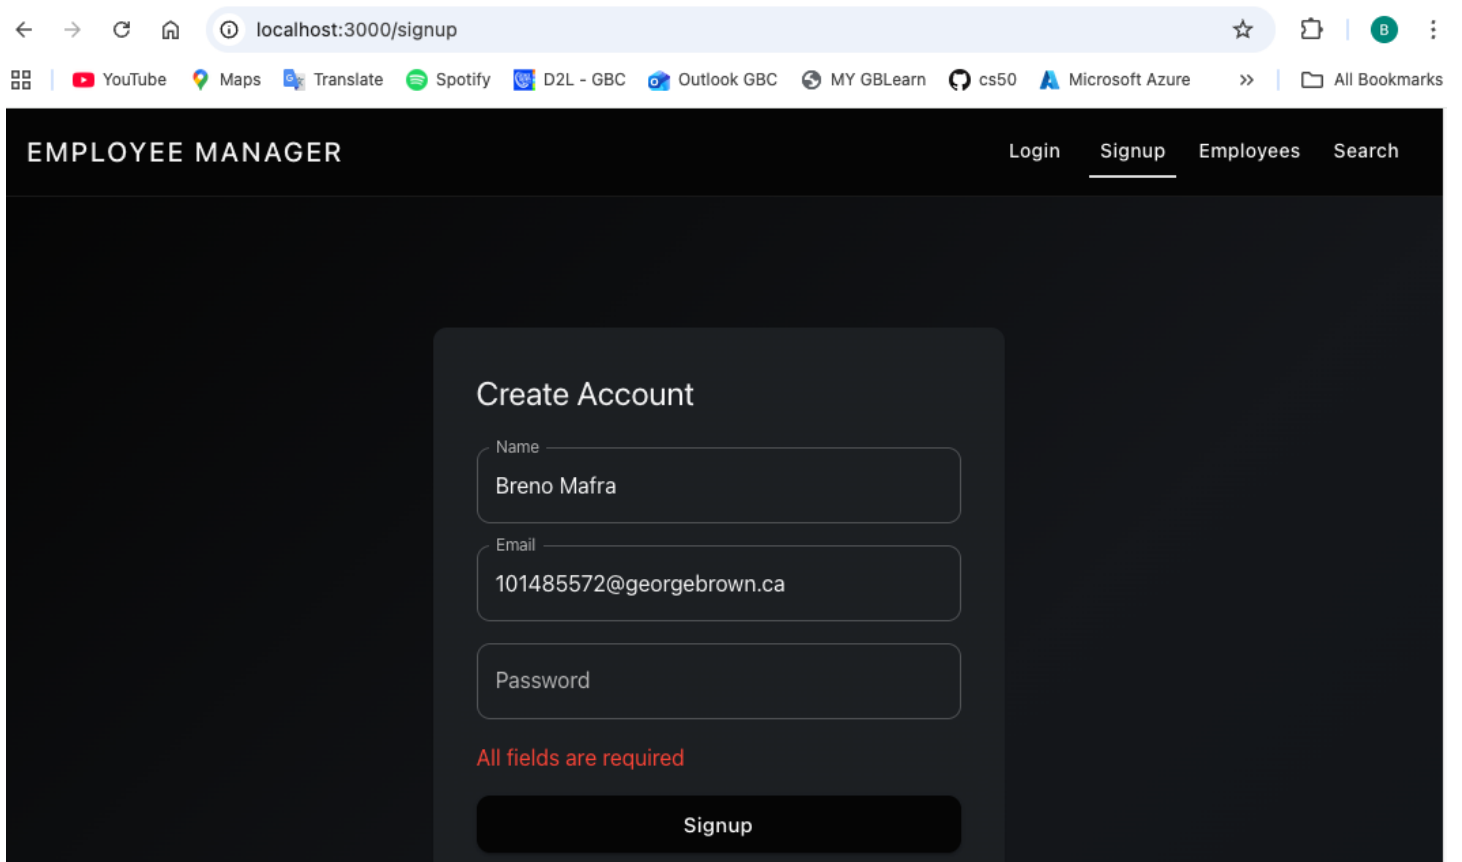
localhost:3000/signup

B

YouTube Maps Translate Spotify D2L - GBC Outlook GBC MY GBLearn cs50 Microsoft Azure » All Bookmarks

EMPLOYEE MANAGER

Login Signup Employees Search

Create Account

Name
Breno Mafra

Email
101485572@georgebrown.ca

Password

All fields are required

Signup